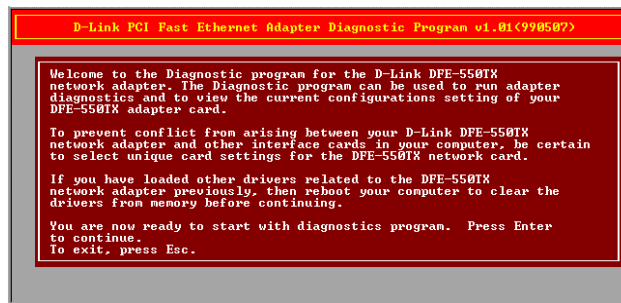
D-Link PCI Fast Ethernet Adapter Diagnostic Program v1.01(990507)

Welcome to the Diagnostic program for the D-Link DFE-550TX network adapter. The Diagnostic program can be used to run adapter diagnostics and to view the current configurations setting of your DFE-550TX adapter card.

To prevent conflict from arising between your D-Link DFE-550TX network adapter and other interface cards in your computer, be certain to select unique card settings for the DFE-550TX network card.

If you have loaded other drivers related to the DFE-550TX network adapter previously, then reboot your computer to clear the drivers from memory before continuing.

You are now ready to start with diagnostics program. Press Enter to continue.
To exit, press Esc.